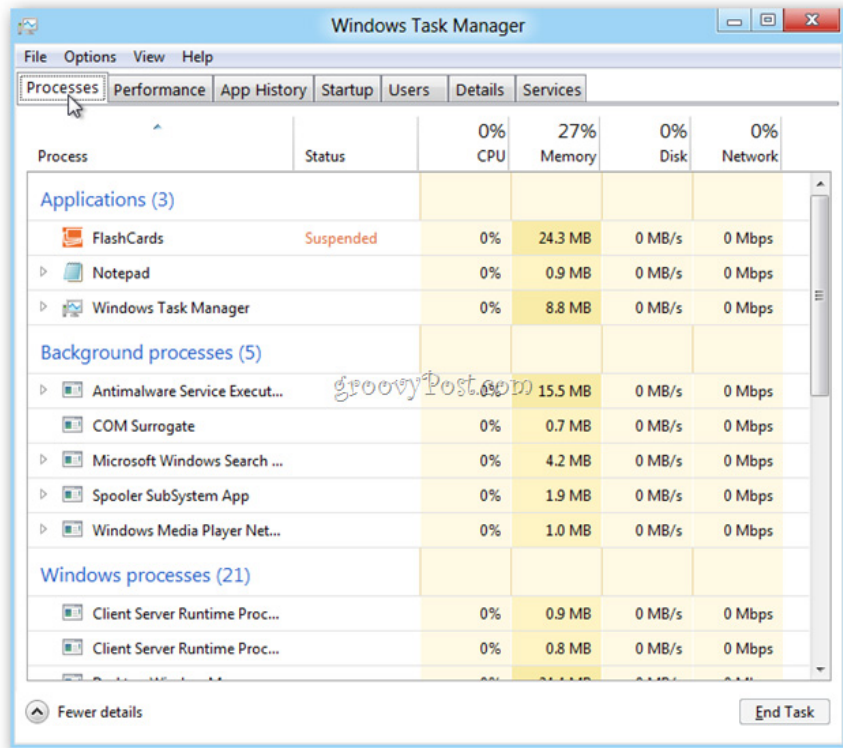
Windows Task Manager

File Options View Help

Processes | Performance | App History | Startup | Users | Details | Services

| Process | Status | 0% CPU | 27% Memory | 0% Disk | 0% Network |
|---|---|---|---|---|---|
| Applications (3) | | | | | |
| FlashCards | Suspended | 0% | 24.3 MB | 0 MB/s | 0 Mbps |
| Notepad | | 0% | 0.9 MB | 0 MB/s | 0 Mbps |
| Windows Task Manager | | 0% | 8.8 MB | 0 MB/s | 0 Mbps |
| Background processes (5) | | | | | |
| Antimalware Service Execut... | | 0% | 15.5 MB | 0 MB/s | 0 Mbps |
| COM Surrogate | | 0% | 0.7 MB | 0 MB/s | 0 Mbps |
| Microsoft Windows Search ... | | 0% | 4.2 MB | 0 MB/s | 0 Mbps |
| Spooler SubSystem App | | 0% | 1.9 MB | 0 MB/s | 0 Mbps |
| Windows Media Player Net... | | 0% | 1.0 MB | 0 MB/s | 0 Mbps |
| Windows processes (21) | | | | | |
| Client Server Runtime Proc... | | 0% | 0.9 MB | 0 MB/s | 0 Mbps |
| Client Server Runtime Proc... | | 0% | 0.8 MB | 0 MB/s | 0 Mbps |
| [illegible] | | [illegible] | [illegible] | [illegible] | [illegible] |

groovyPost.com

Fewer details

End Task